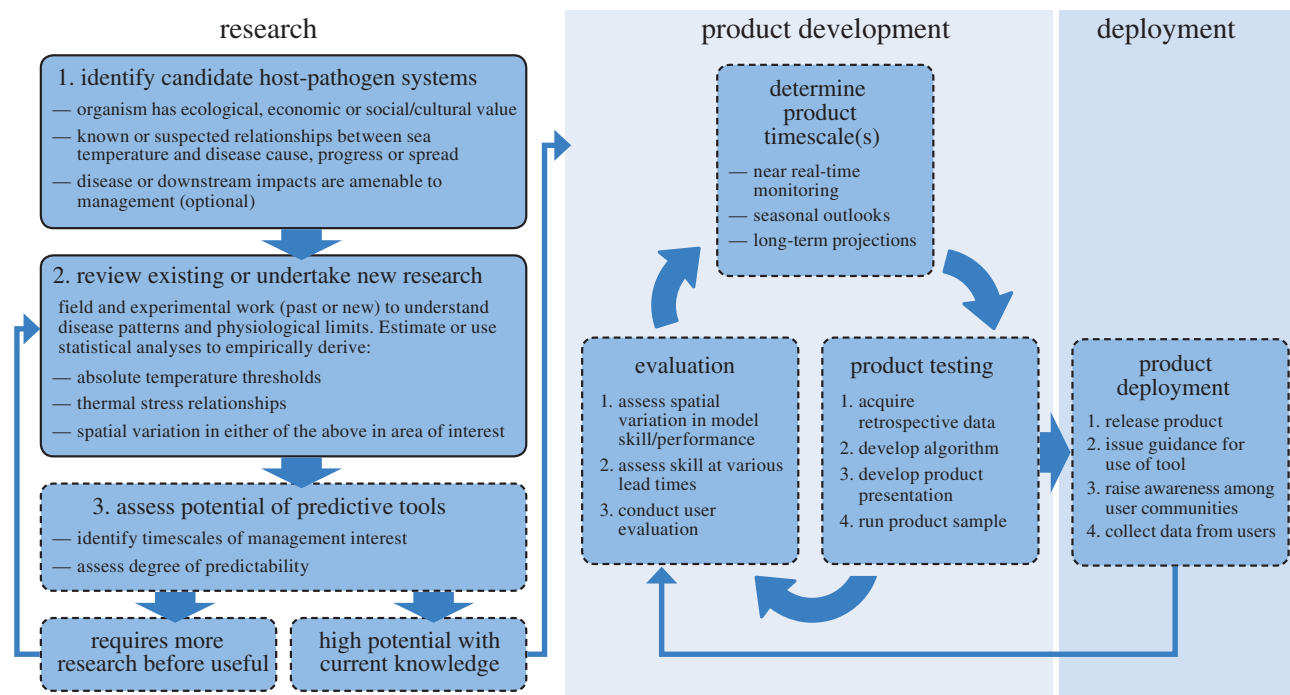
research

1. identify candidate host-pathogen systems

— organism has ecological, economic or social/cultural value

— known or suspected relationships between sea temperature and disease cause, progress or spread

— disease or downstream impacts are amenable to management (optional)

2. review existing or undertake new research

field and experimental work (past or new) to understand disease patterns and physiological limits. Estimate or use statistical analyses to empirically derive:

— absolute temperature thresholds

— thermal stress relationships

— spatial variation in either of the above in area of interest

3. assess potential of predictive tools

— identify timescales of management interest

— assess degree of predictability

requires more research before useful

high potential with current knowledge

product development

determine product timescale(s)

— near real-time monitoring

— seasonal outlooks

— long-term projections

evaluation

1. assess spatial variation in model skill/performance
2. assess skill at various lead times
3. conduct user evaluation

product testing

1. acquire retrospective data
2. develop algorithm
3. develop product presentation
4. run product sample

deployment

product deployment

1. release product
2. issue guidance for use of tool
3. raise awareness among user communities
4. collect data from users